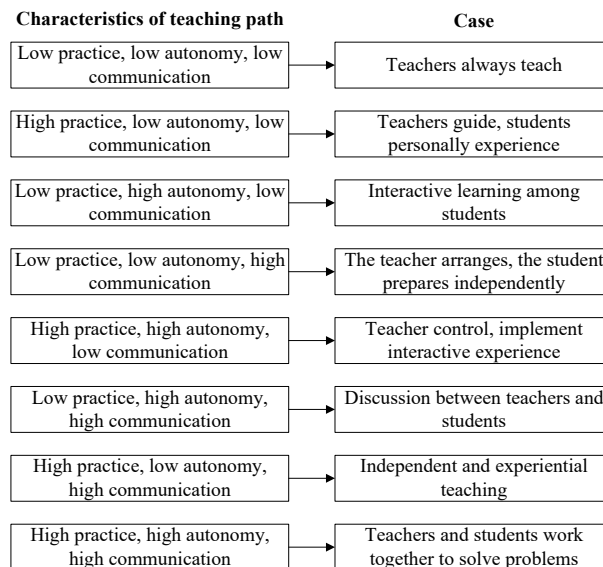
Characteristics of teaching path

Case

Low practice, low autonomy, low communication

Teachers always teach

High practice, low autonomy, low communication

Teachers guide, students personally experience

Low practice, high autonomy, low communication

Interactive learning among students

Low practice, low autonomy, high communication

The teacher arranges, the student prepares independently

High practice, high autonomy, low communication

Teacher control, implement interactive experience

Low practice, high autonomy, high communication

Discussion between teachers and students

High practice, low autonomy, high communication

Independent and experiential teaching

High practice, high autonomy, high communication

Teachers and students work together to solve problems